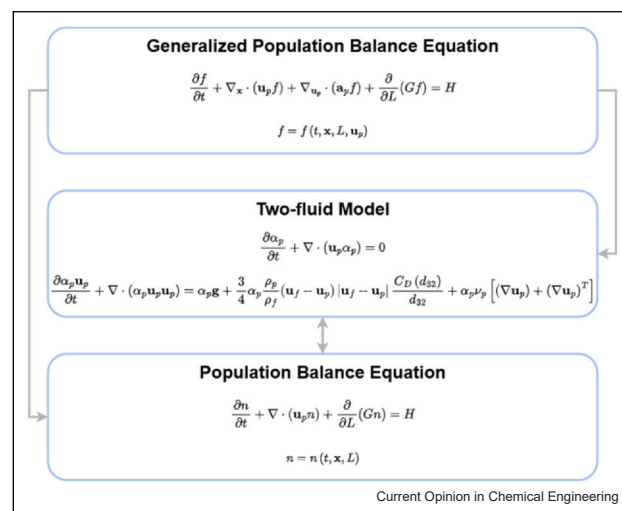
Generalized Population Balance Equation

$\frac{\partial f}{\partial t} + \nabla_{\mathbf{x}} \cdot (\mathbf{u}_p f) + \nabla_{\mathbf{u}_p} \cdot (\mathbf{a}_p f) + \frac{\partial}{\partial L}(Gf) = H$

$f = f(t, \mathbf{x}, L, \mathbf{u}_p)$

Two-fluid Model

$\frac{\partial \alpha_p}{\partial t} + \nabla \cdot (\mathbf{u}_p \alpha_p) = 0$

$\frac{\partial \alpha_p \mathbf{u}_p}{\partial t} + \nabla \cdot (\alpha_p \mathbf{u}_p \mathbf{u}_p) = \alpha_p \mathbf{g} + \frac{3}{4} \alpha_p \frac{\rho_p}{\rho_f} (\mathbf{u}_f - \mathbf{u}_p) |\mathbf{u}_f - \mathbf{u}_p| \frac{C_D(d_{32})}{d_{32}} + \alpha_p \nu_p \left[ (\nabla \mathbf{u}_p) + (\nabla \mathbf{u}_p)^T \right]$

Population Balance Equation

$\frac{\partial n}{\partial t} + \nabla \cdot (\mathbf{u}_p n) + \frac{\partial}{\partial L}(Gn) = H$

$n = n(t, \mathbf{x}, L)$

Current Opinion in Chemical Engineering